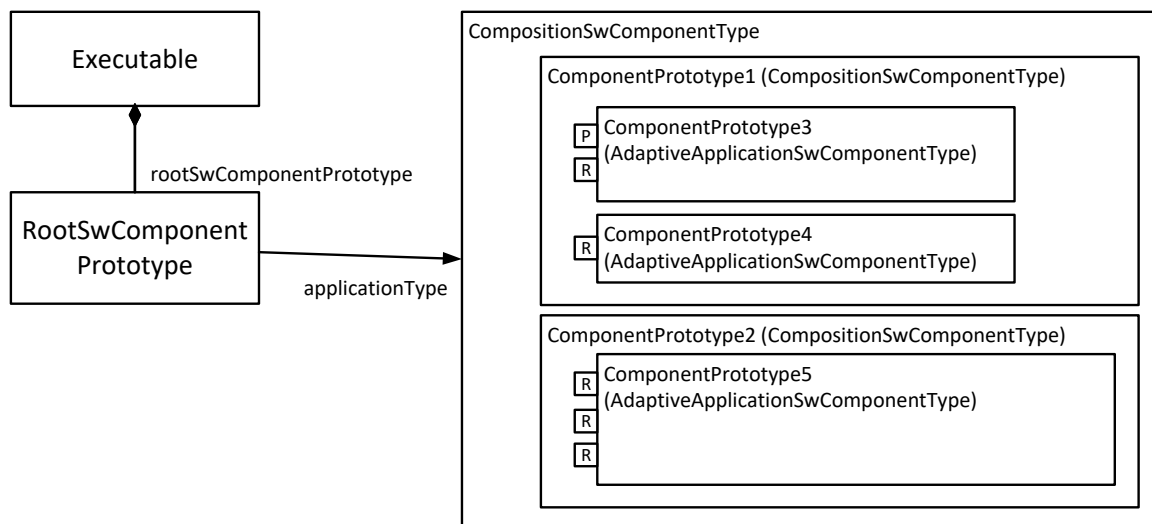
Executable

rootSwComponentPrototype

RootSwComponent Prototype

applicationType

CompositionSwComponentType

ComponentPrototype1 (CompositionSwComponentType)

P
R
ComponentPrototype3 (AdaptiveApplicationSwComponentType)

R
ComponentPrototype4 (AdaptiveApplicationSwComponentType)

ComponentPrototype2 (CompositionSwComponentType)

R
R
R
ComponentPrototype5 (AdaptiveApplicationSwComponentType)